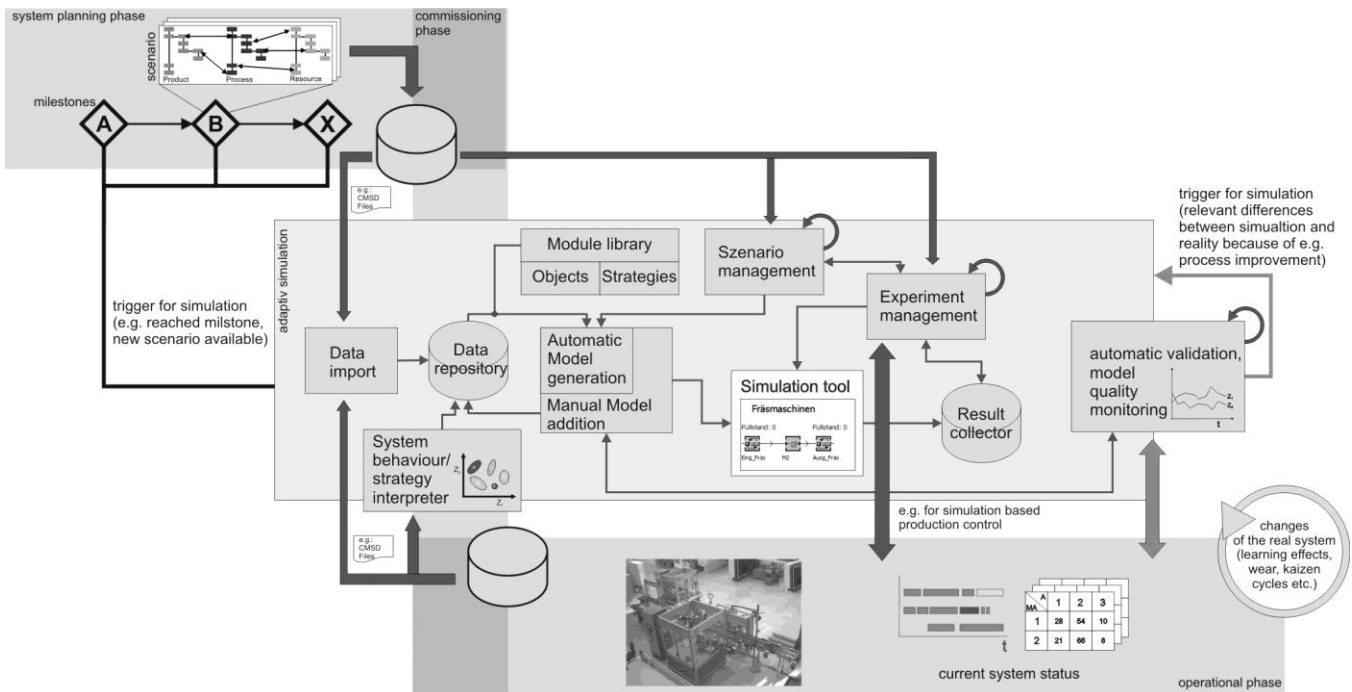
system planning phase

scenario

Product Process Resource

milestones

A B X

commissioning phase

e.g.: CMSD Files

adaptiv simulation

trigger for simulation (e.g. reached milstone, new scenario available)

Data import

Data repository

Module library

Objects Strategies

Szenario management

Experiment management

Automatic Model generation

Manual Model addition

Simulation tool

Fräsmaschinen

Füllstand: 0

Füllstand: 0

Eing_Fräs M2 Ausg_Fräs

Result collector

System behaviour/ strategy interpreter

$z_2$

$z_1$

trigger for simulation (relevant differences between simualtion and reality because of e.g. process improvement)

automatic validation, model quality monitoring

$z_1$

$z_2$

t

e.g. for simulation based production control

e.g.: CMSD Files

changes of the real system (learning effects, wear, kaizen cycles etc.)

t

| MA \ A | 1 | 2 | 3 |
|---|---|---|---|
| 1 | 28 | 54 | 10 |
| 2 | 21 | 66 | 8 |

current system status

operational phase